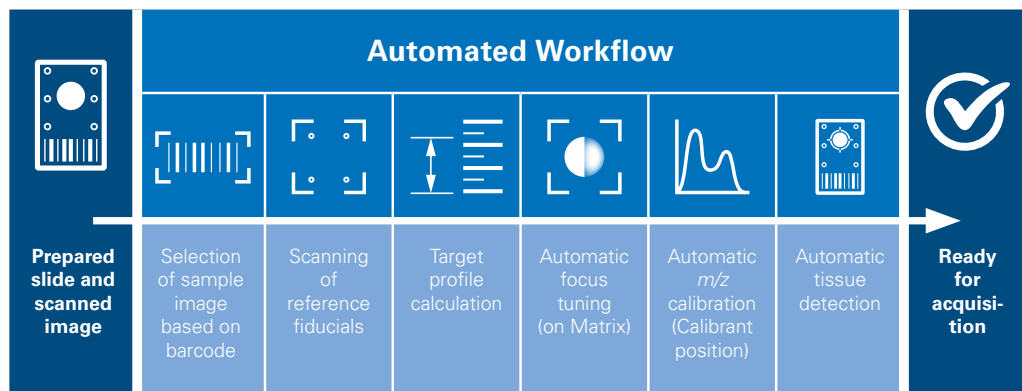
Automated Workflow

Prepared slide and scanned image

Selection of sample image based on barcode

Scanning of reference fiducials

Target profile calculation

Automatic focus tuning (on Matrix)

Automatic $m/z$ calibration (Calibrant position)

Automatic tissue detection

Ready for acquisition